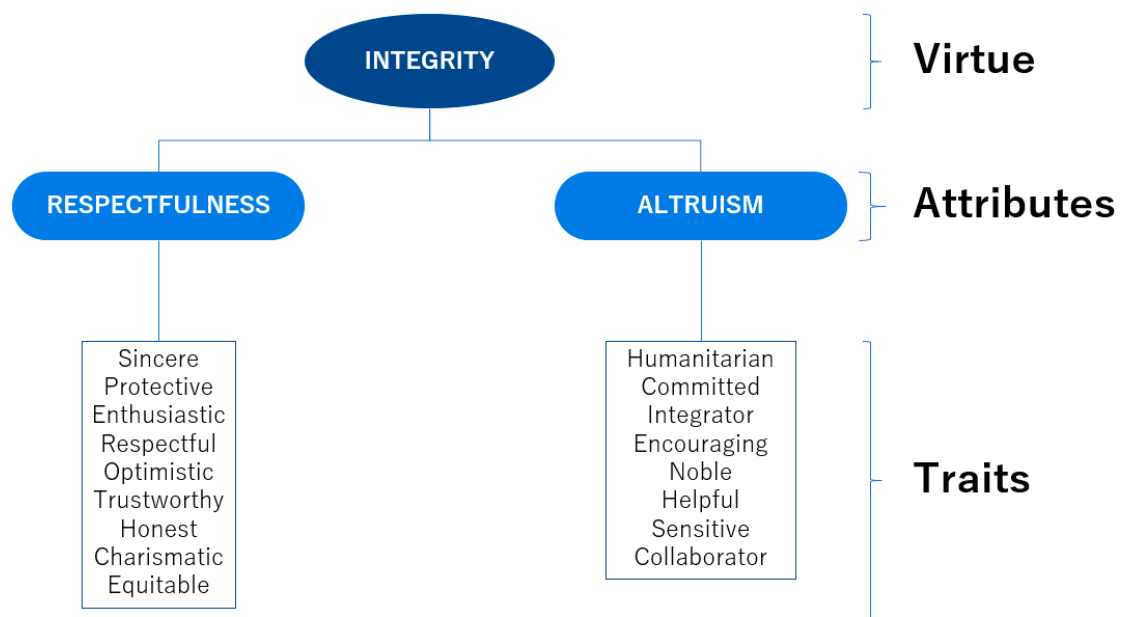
INTEGRITY

Virtue

RESPECTFULNESS

ALTRUISM

Attributes

Sincere
Protective
Enthusiastic
Respectful
Optimistic
Trustworthy
Honest
Charismatic
Equitable

Humanitarian
Committed
Integrator
Encouraging
Noble
Helpful
Sensitive
Collaborator

Traits